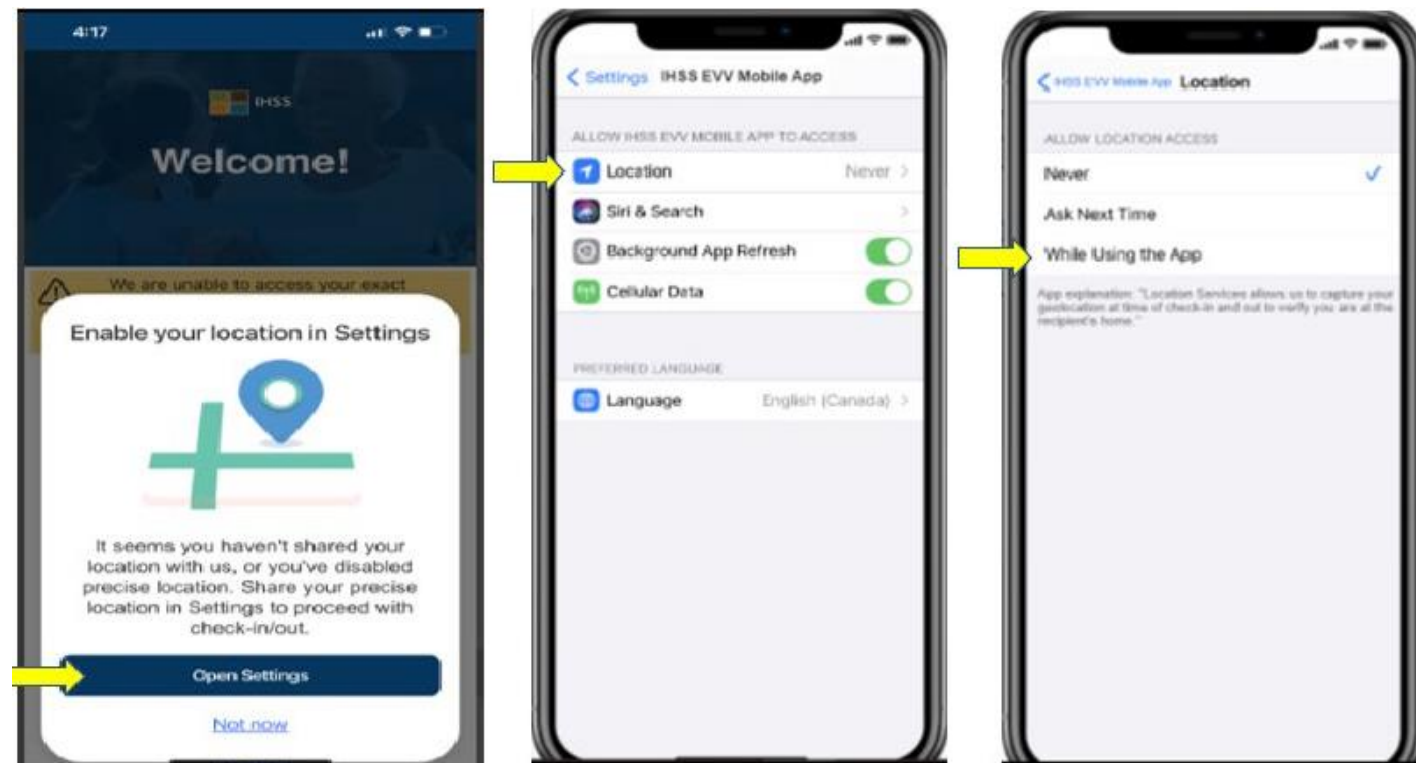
4:17

IHSS

Welcome!

We are unable to access your exact

Enable your location in Settings

It seems you haven't shared your location with us, or you've disabled precise location. Share your precise location in Settings to proceed with check-in/out.

Open Settings

Not now

< Settings IHSS EVV Mobile App

ALLOW IHSS EVV MOBILE APP TO ACCESS

Location Never >

Siri & Search >

Background App Refresh

Cellular Data

PREFERRED LANGUAGE

Language English (Canada) >

< IHSS EVV Mobile App Location

ALLOW LOCATION ACCESS

Never ✓

Ask Next Time

While Using the App

App explanation: "Location Services allows us to capture your geolocation at time of check-in and out to verify you are at the recipient's home."